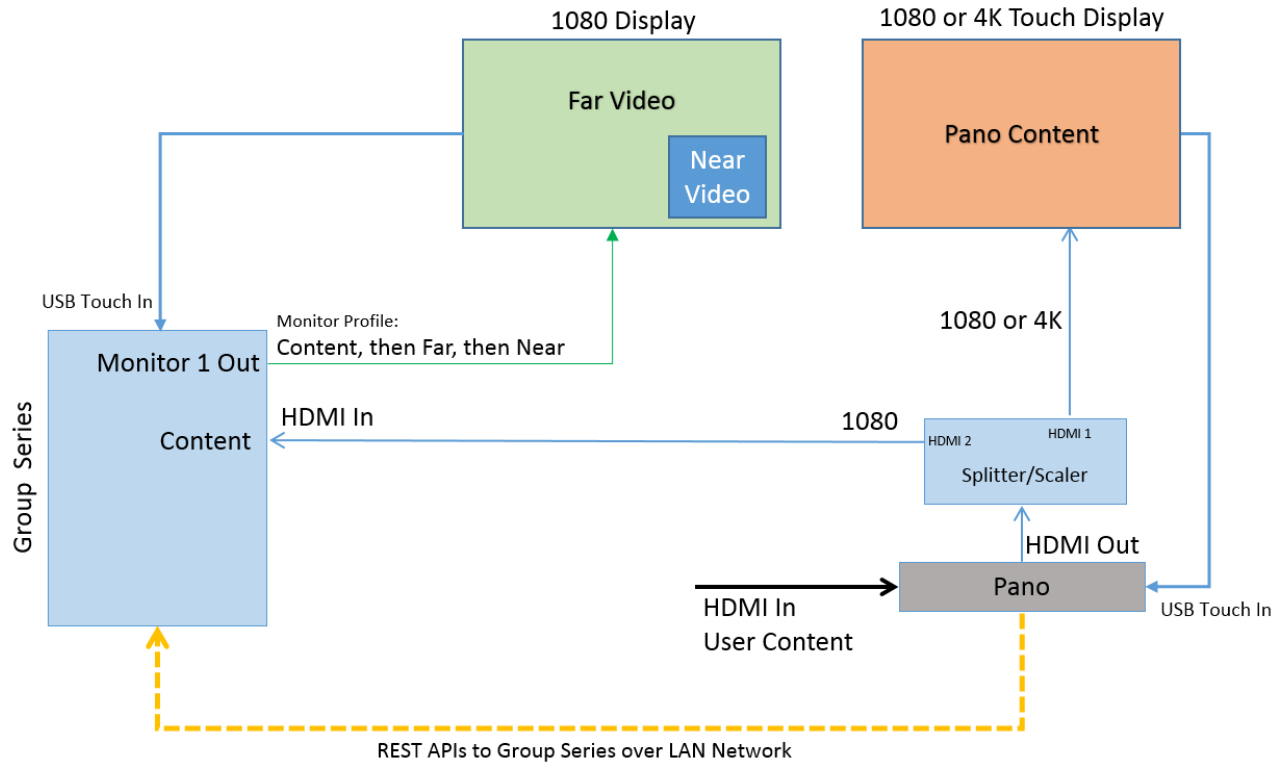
1080 Display

Far Video

Near Video

1080 or 4K Touch Display

Pano Content

USB Touch In

Monitor Profile:
Content, then Far, then Near

1080 or 4K

Group Series

Monitor 1 Out

Content

HDMI In

1080

HDMI 2

HDMI 1

Splitter/Scaler

HDMI Out

Pano

HDMI In
User Content

USB Touch In

REST APIs to Group Series over LAN Network